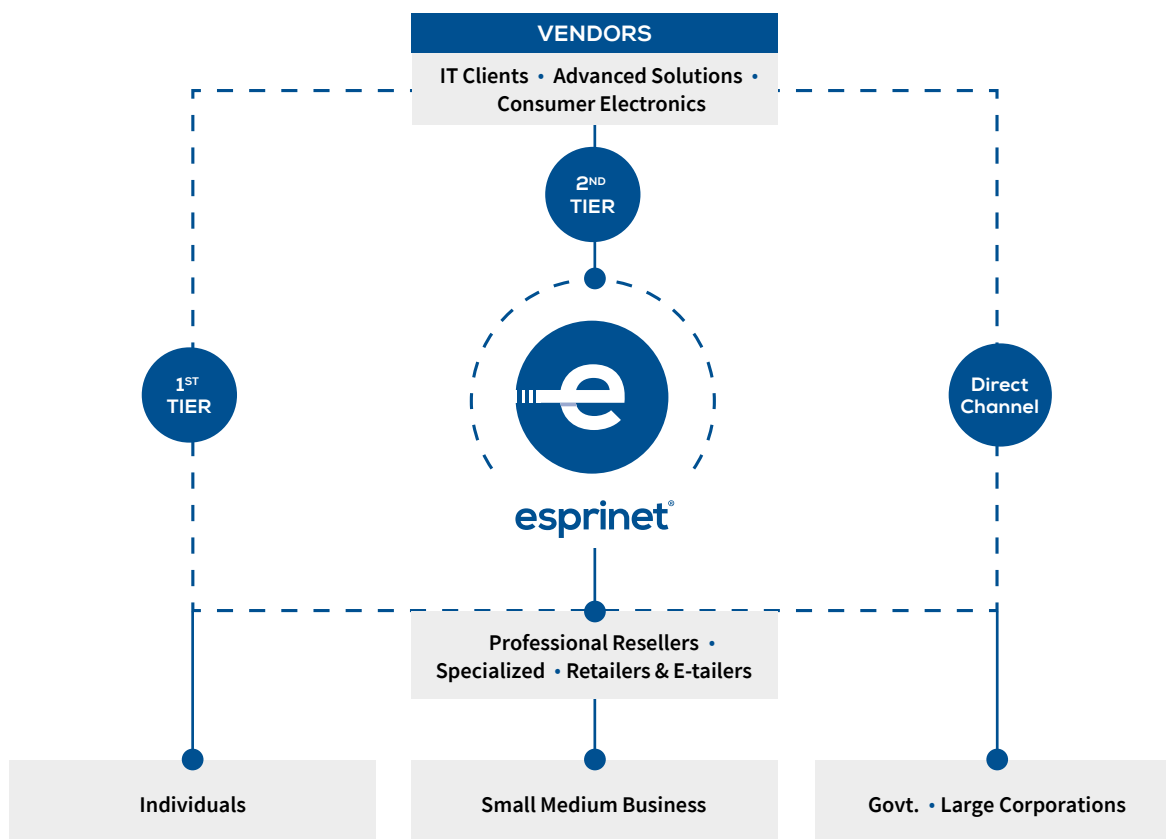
VENDORS

IT Clients • Advanced Solutions • Consumer Electronics

2$^{ND}$ TIER

1$^{ST}$ TIER

Direct Channel

esprinet®

Professional Resellers • Specialized • Retailers & E-tailers

Individuals

Small Medium Business

Govt. • Large Corporations